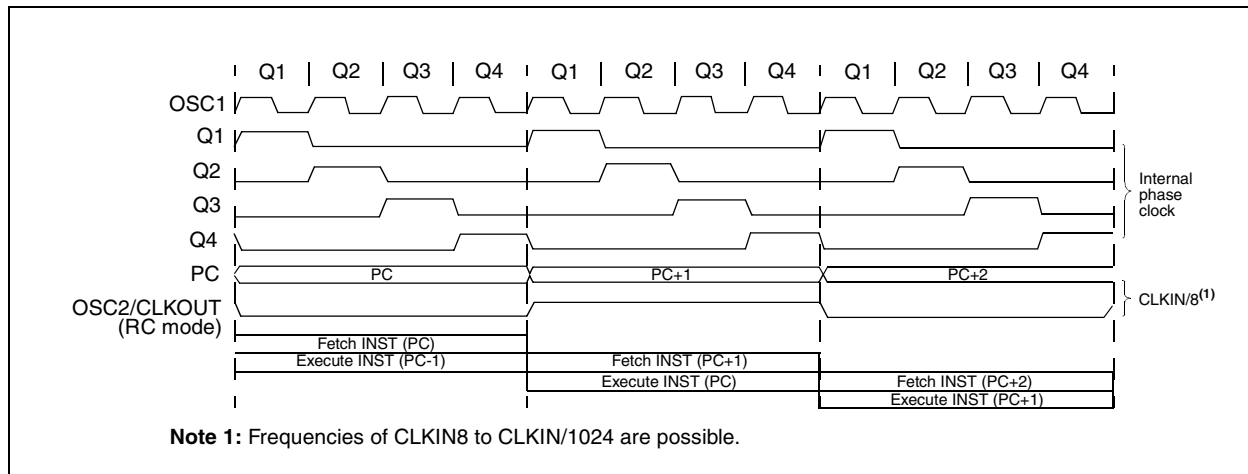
Q1 | Q2 | Q3 | Q4 | Q1 | Q2 | Q3 | Q4 | Q1 | Q2 | Q3 | Q4

OSC1

Q1

Q2

Q3

Q4

PC

OSC2/CLKOUT (RC mode)

Internal phase clock

PC

PC+1

PC+2

CLKIN/8$^{(1)}$

Fetch INST (PC)

Execute INST (PC-1)

Fetch INST (PC+1)

Execute INST (PC)

Fetch INST (PC+2)

Execute INST (PC+1)

**Note 1:** Frequencies of CLKIN8 to CLKIN/1024 are possible.